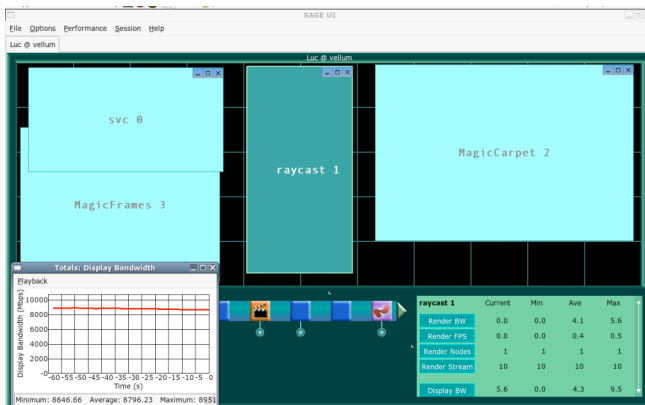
SAGE UI

File Options Performance Session Help

Luc @ vellum

Luc @ vellum

svc 0

MagicFrames 3

raycast 1

MagicCarpet 2

Totals: Display Bandwidth

Playback

Display Bandwidth (Mbps)

10000
8000
6000
4000
2000
0

-60 -55 -50 -45 -40 -35 -30 -25 -20 -15 -10 -5 0

Time (s)

Minimum: 8646.66 Average: 8796.23 Maximum: 8951

| raycast 1 | Current | Min | Ave | Max |
|---|---|---|---|---|
| Render BW | 0.0 | 0.0 | 4.1 | 5.6 |
| Render FPS | 0.0 | 0.0 | 0.4 | 0.5 |
| Render Nodes | 1 | 1 | 1 | 1 |
| Render Stream | 10 | 10 | 10 | 10 |
| Display BW | 5.6 | 0.0 | 4.3 | 9.5 |